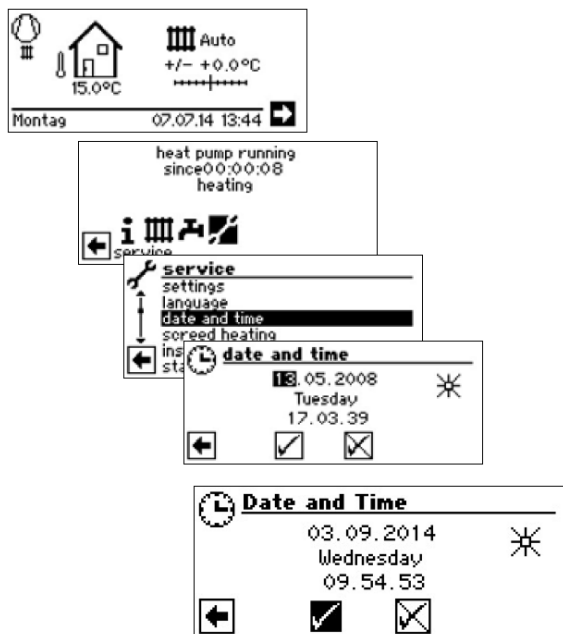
Auto
+/- +0.0°C
15.0°C
Montag 07.07.14 13:44

heat pump running
since00:00:08
heating

service

service
settings
language
date and time
screed heating
ins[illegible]
sta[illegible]

date and time
13.05.2008
Tuesday
17.03.39

Date and Time
03.09.2014
Wednesday
09.54.53